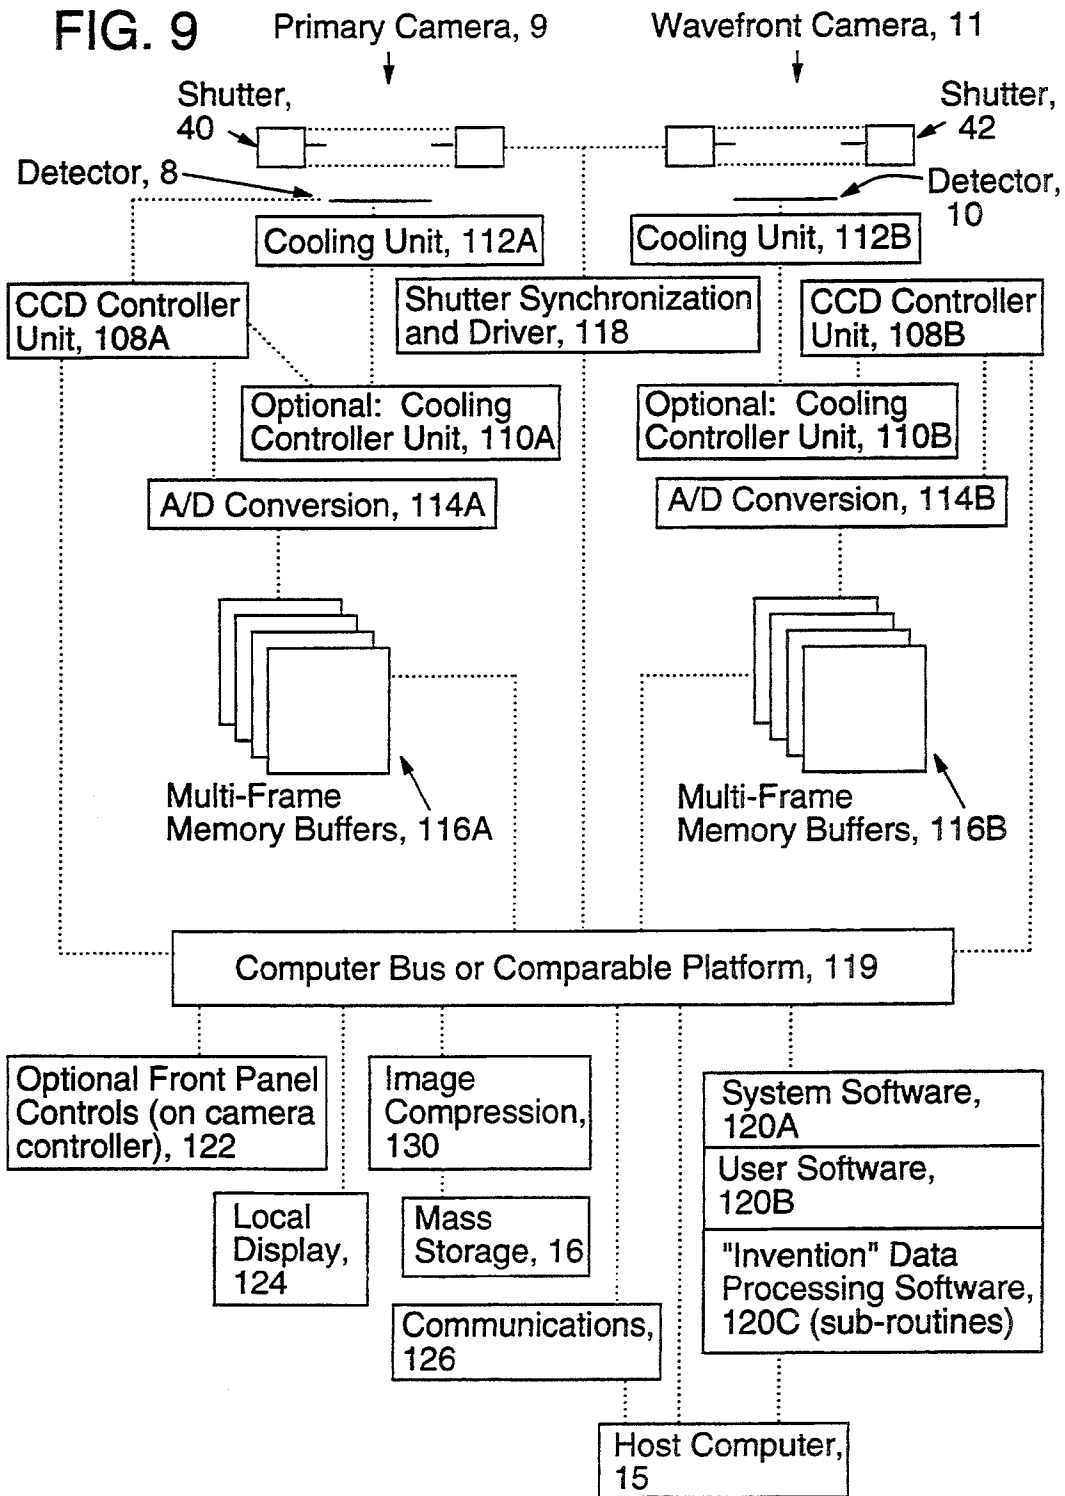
FIG. 9

Primary Camera, 9

Wavefront Camera, 11

Shutter, 40

Shutter, 42

Detector, 8

Detector, 10

Cooling Unit, 112A

Cooling Unit, 112B

CCD Controller Unit, 108A

Shutter Synchronization and Driver, 118

CCD Controller Unit, 108B

Optional: Cooling Controller Unit, 110A

Optional: Cooling Controller Unit, 110B

A/D Conversion, 114A

A/D Conversion, 114B

Multi-Frame Memory Buffers, 116A

Multi-Frame Memory Buffers, 116B

Computer Bus or Comparable Platform, 119

Optional Front Panel Controls (on camera controller), 122

Image Compression, 130

System Software, 120A

User Software, 120B

"Invention" Data Processing Software, 120C (sub-routines)

Local Display, 124

Mass Storage, 16

Communications, 126

Host Computer, 15